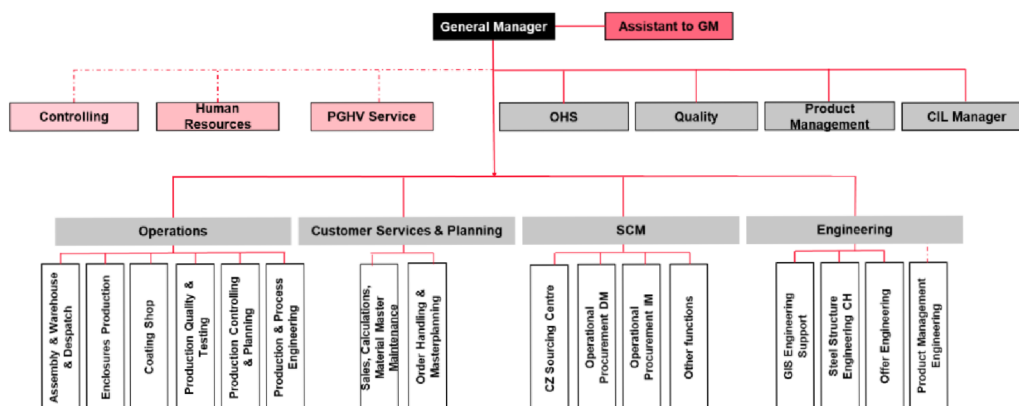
General Manager
Assistant to GM

Controlling
Human Resources
PGHV Service
OHS
Quality
Product Management
CIL Manager

Operations
Customer Services & Planning
SCM
Engineering

Assembly & Warehouse & Despatch
Enclosures Production
Coating Shop
Production Quality & Testing
Production Controlling & Planning
Production & Process Engineering

Sales, Calculations, Material Master Maintenance
Order Handling & Masterplanning

CZ Sourcing Centre
Operational Procurement DM
Operational Procurement IM
Other functions

GIS Engineering Support
Steel Structure Engineering CH
Offer Engineering
Product Management Engineering